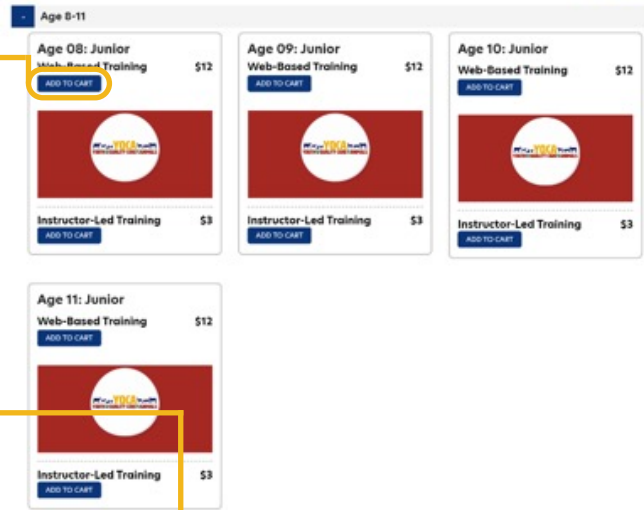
- Age 8-11

Age 08: Junior
Web-Based Training $12
ADD TO CART
YQCA
Instructor-Led Training $3
ADD TO CART

Age 09: Junior
Web-Based Training $12
ADD TO CART
YQCA
Instructor-Led Training $3
ADD TO CART

Age 10: Junior
Web-Based Training $12
ADD TO CART
YQCA
Instructor-Led Training $3
ADD TO CART

Age 11: Junior
Web-Based Training $12
ADD TO CART
YQCA
Instructor-Led Training $3
ADD TO CART